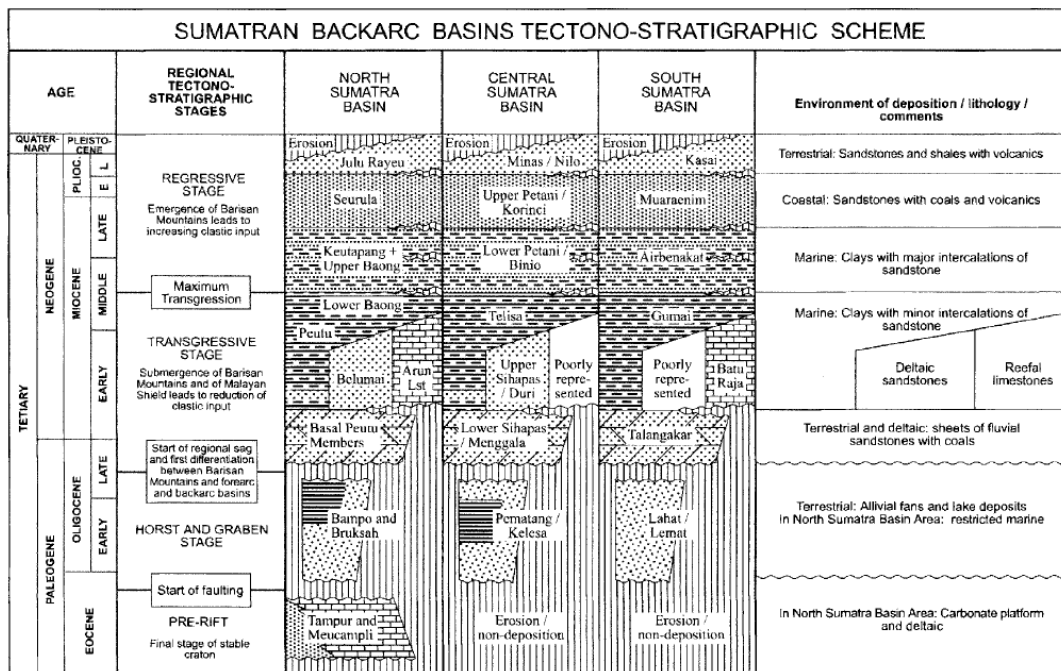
SUMATRAN BACKARC BASINS TECTONO-STRATIGRAPHIC SCHEME

| AGE | | | | REGIONAL TECTONO-STRATIGRAPHIC STAGES | NORTH SUMATRA BASIN | CENTRAL SUMATRA BASIN | SOUTH SUMATRA BASIN | Environment of deposition / lithology / comments |
|---|---|---|---|---|---|---|---|---|
| QUATERNARY | PLEISTOCENE | | | | Erosion, Julu Rayeu | Erosion, Minas / Nilo | Erosion, Kasai | Terrestrial: Sandstones and shales with volcanics |
| TETIARY | NEOGENE | PLIOC. | L, E | REGRESSIVE STAGE Emergence of Barisan Mountains leads to increasing clastic input | Seurula | Upper Petani / Korinci | Muaraenim | Coastal: Sandstones with coals and volcanics |
| | | MIOCENE | LATE | | Keutapang + Upper Baong | Lower Petani / Binio | Airbenakat | Marine: Clays with major intercalations of sandstone |
| | | | MIDDLE | Maximum Transgression | Lower Baong | Telisa | Gumai | Marine: Clays with minor intercalations of sandstone |
| | | | EARLY | TRANSGRESSIVE STAGE Submergence of Barisan Mountains and of Malayan Shield leads to reduction of clastic input | Peutu, Belumai, Arun Lst | Upper Sihapas / Duri, Poorly represented | Poorly represented, Batu Raja | Deltaic sandstones, Reefal limestones |
| | | | | | Basal Peutu Members | Lower Sihapas / Menggala | Talangakar | Terrestrial and deltaic: sheets of fluvial sandstones with coals |
| | PALEOGENE | OLIGOCENE | LATE | Start of regional sag and first differentiation between Barisan Mountains and forearc and backarc basins | | | | |
| | | | EARLY | HORST AND GRABEN STAGE | Bampo and Bruksah | Pematang / Kelesa | Lahat / Lemat | Terrestrial: Allivial fans and lake deposits In North Sumatra Basin Area: restricted marine |
| | | EOCENE | | Start of faulting; PRE-RIFT Final stage of stable craton | Tampur and Meucampli | Erosion / non-deposition | Erosion / non-deposition | In North Sumatra Basin Area: Carbonate platform and deltaic |